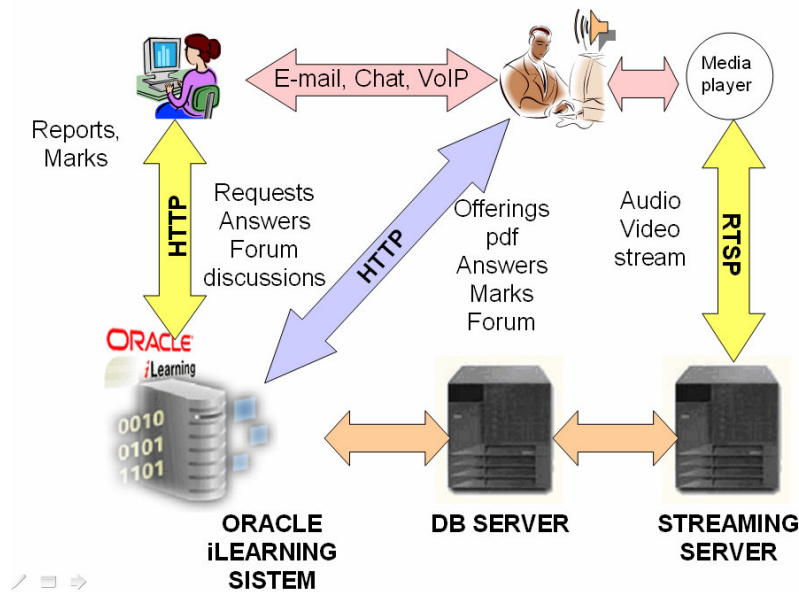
E-mail, Chat, VoIP

Media player

Reports, Marks

HTTP

Requests Answers Forum discussions

HTTP

Offerings pdf Answers Marks Forum

Audio Video stream

RTSP

ORACLE iLearning

0010 0101 1101

ORACLE iLEARNING SISTEM

DB SERVER

STREAMING SERVER